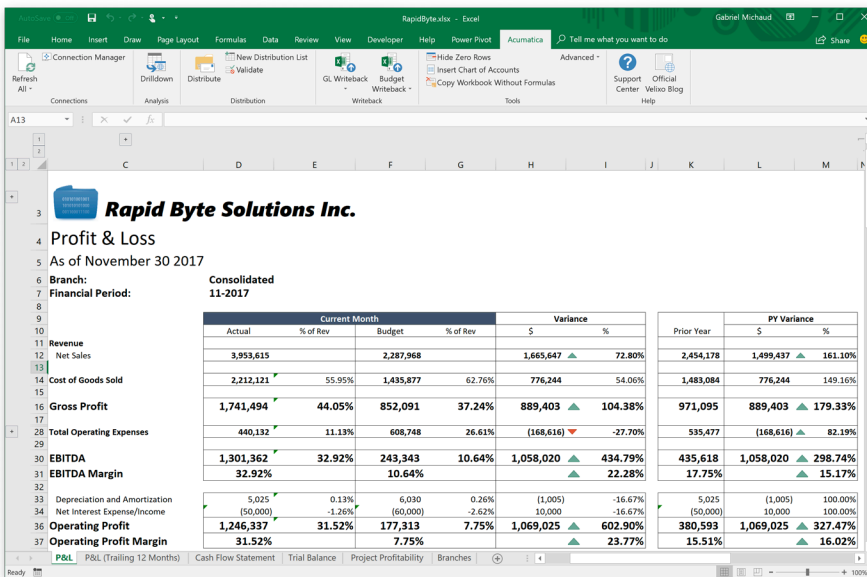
AutoSave Off RapidByte.xlsx - Excel Gabriel Michaud Share

File Home Insert Draw Page Layout Formulas Data Review View Developer Help Power Pivot Acumatica Tell me what you want to do

Refresh All | Connection Manager | Connections | Drilldown | Analysis | Distribute | New Distribution List | Validate | Distribution | GL Writeback | Budget Writeback | Writeback | Hide Zero Rows | Insert Chart of Accounts | Copy Workbook Without Formulas | Advanced | Tools | Support Center | Official Velixo Blog | Help

A13

Rapid Byte Solutions Inc.

Profit & Loss

As of November 30 2017

Branch: Consolidated
Financial Period: 11-2017

| | Current Month | | | | Variance | | | PY Variance | |
|---|---|---|---|---|---|---|---|---|---|
| | Actual | % of Rev | Budget | % of Rev | $ | % | Prior Year | $ | % |
| Revenue | | | | | | | | | |
| Net Sales | 3,953,615 | | 2,287,968 | | 1,665,647 | 72.80% | 2,454,178 | 1,499,437 | 161.10% |
| Cost of Goods Sold | 2,212,121 | 55.95% | 1,435,877 | 62.76% | 776,244 | 54.06% | 1,483,084 | 776,244 | 149.16% |
| Gross Profit | 1,741,494 | 44.05% | 852,091 | 37.24% | 889,403 | 104.38% | 971,095 | 889,403 | 179.33% |
| Total Operating Expenses | 440,132 | 11.13% | 608,748 | 26.61% | (168,616) | -27.70% | 535,477 | (168,616) | 82.19% |
| EBITDA | 1,301,362 | 32.92% | 243,343 | 10.64% | 1,058,020 | 434.79% | 435,618 | 1,058,020 | 298.74% |
| EBITDA Margin | 32.92% | | 10.64% | | | 22.28% | 17.75% | | 15.17% |
| Depreciation and Amortization | 5,025 | 0.13% | 6,030 | 0.26% | (1,005) | -16.67% | 5,025 | (1,005) | 100.00% |
| Net Interest Expense/Income | (50,000) | -1.26% | (60,000) | -2.62% | 10,000 | -16.67% | (50,000) | 10,000 | 100.00% |
| Operating Profit | 1,246,337 | 31.52% | 177,313 | 7.75% | 1,069,025 | 602.90% | 380,593 | 1,069,025 | 327.47% |
| Operating Profit Margin | 31.52% | | 7.75% | | | 23.77% | 15.51% | | 16.02% |

P&L | P&L (Trailing 12 Months) | Cash Flow Statement | Trial Balance | Project Profitability | Branches

Ready 100%